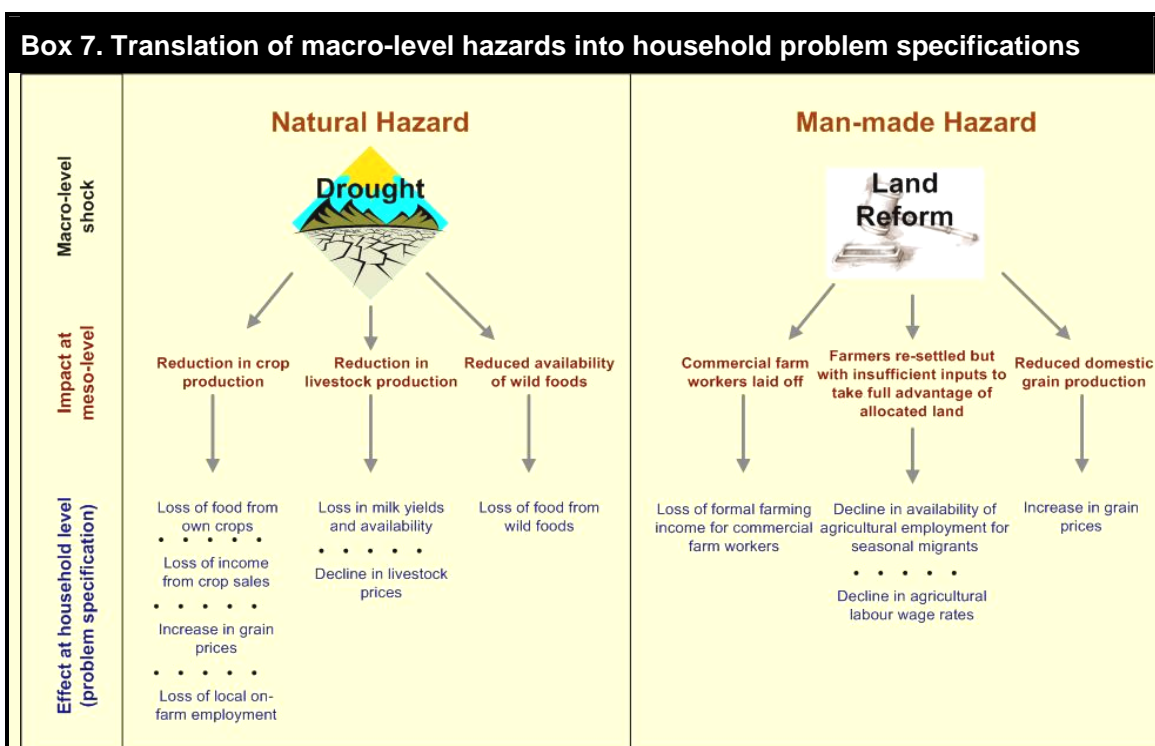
Box 7. Translation of macro-level hazards into household problem specifications

Macro-level shock

Impact at meso-level

Effect at household level (problem specification)

Natural Hazard

Drought

Reduction in crop production

Reduction in livestock production

Reduced availability of wild foods

Loss of food from own crops

• • • • •

Loss of income from crop sales

• • • • •

Increase in grain prices

• • • • •

Loss of local on-farm employment

Loss in milk yields and availability

• • • • •

Decline in livestock prices

Loss of food from wild foods

Man-made Hazard

Land Reform

Commercial farm workers laid off

Farmers re-settled but with insufficient inputs to take full advantage of allocated land

Reduced domestic grain production

Loss of formal farming income for commercial farm workers

Decline in availability of agricultural employment for seasonal migrants

• • • • •

Decline in agricultural labour wage rates

Increase in grain prices